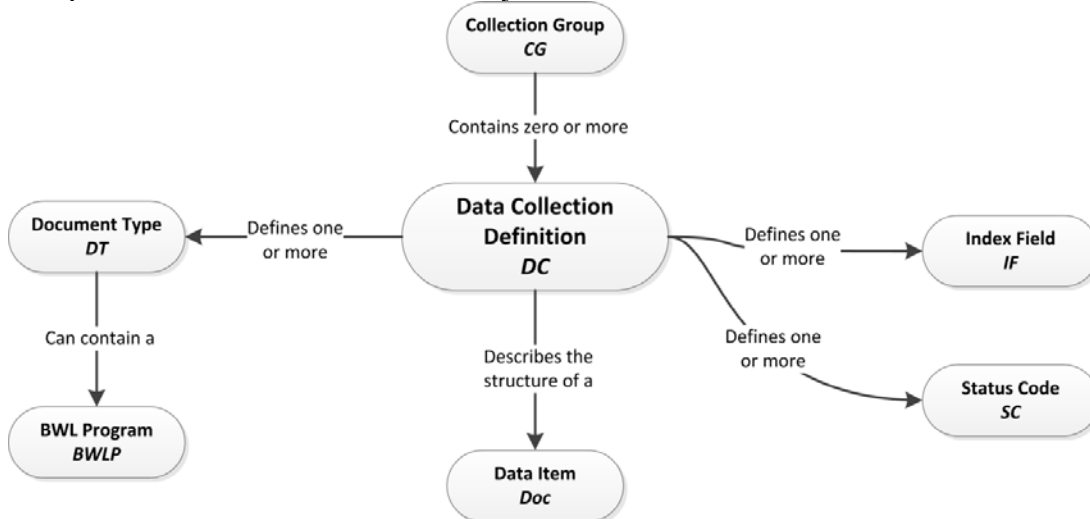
Collection Group
*CG*

Contains zero or more

Document Type
*DT*

Defines one or more

Data Collection Definition
*DC*

Defines one or more

Index Field
*IF*

Defines one or more

Status Code
*SC*

Can contain a

BWL Program
*BWLP*

Describes the structure of a

Data Item
*Doc*